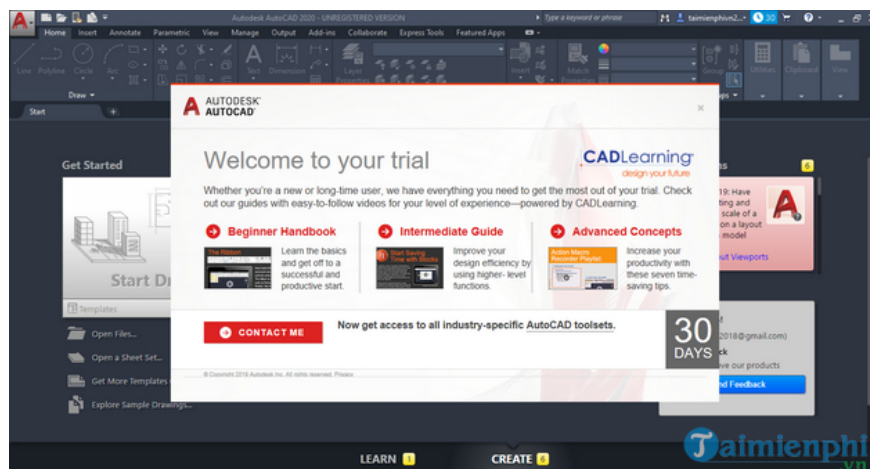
Autodesk AutoCAD 2020 - UNREGISTERED VERSION

Type a keyword or phrase

taimienphivn2...

30

Home Insert Annotate Parametric View Manage Output Add-ins Collaborate Express Tools Featured Apps

Line Polyline Circle Arc

Text Dimension

Layer Properties

Insert

Match Properties

Groups Utilities Clipboard View

Draw

Start

Get Started

Start Dr

Templates

Open Files...

Open a Sheet Set...

Get More Templates

Explore Sample Drawings...

AUTODESK AUTOCAD

×

Welcome to your trial

CADLearning design your future

Whether you're a new or long-time user, we have everything you need to get the most out of your trial. Check out our guides with easy-to-follow videos for your level of experience—powered by CADLearning.

Beginner Handbook

Learn the basics and get off to a successful and productive start.

Intermediate Guide

Improve your design efficiency by using higher- level functions.

Advanced Concepts

Increase your productivity with these seven time-saving tips.

CONTACT ME

Now get access to all industry-specific AutoCAD toolsets.

30 DAYS

© Copyright 2019 Autodesk Inc. All rights reserved. Privacy

6

19: Have ting and scale of a in a layout model

Layout Viewports

2018@gmail.com)

ck

ve our products

nd Feedback

LEARN 1

CREATE 6

Taimienphi .vn